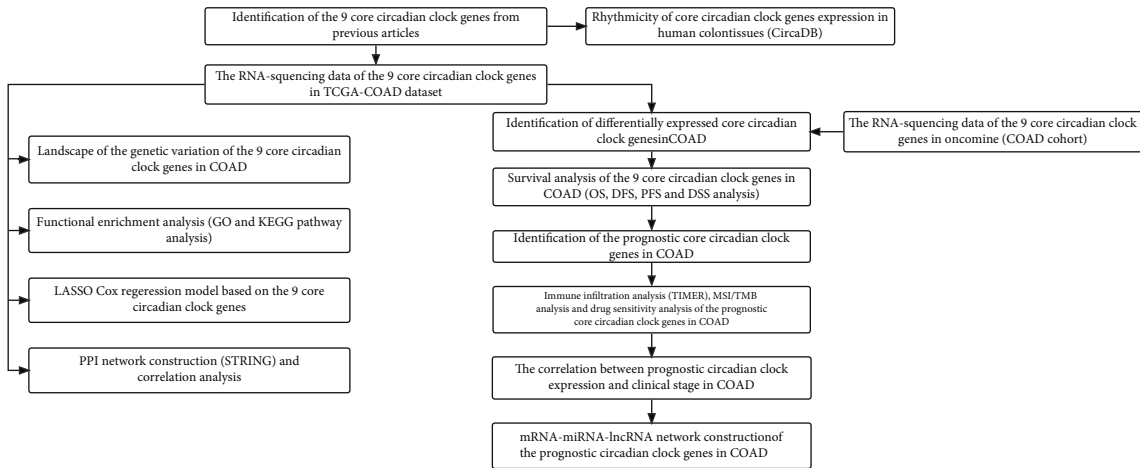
Identification of the 9 core circadian clock genes from previous articles

Rhythmicity of core circadian clock genes expression in human colontissues (CircaDB)

The RNA-squencing data of the 9 core circadian clock genes in TCGA-COAD dataset

Landscape of the genetic variation of the 9 core circadian clock genes in COAD

Functional enrichment analysis (GO and KEGG pathway analysis)

LASSO Cox regeression model based on the 9 core circadian clock genes

PPI network construction (STRING) and correlation analysis

Identification of differentially expressed core circadian clock genesinCOAD

The RNA-squencing data of the 9 core circadian clock genes in oncomine (COAD cohort)

Survival analysis of the 9 core circadian clock genes in COAD (OS, DFS, PFS and DSS analysis)

Identification of the prognostic core circadian clock genes in COAD

Immune infiltration analysis (TIMER), MSI/TMB analysis and drug sensitivity analysis of the prognostic core circadian clock genes in COAD

The correlation between prognostic circadian clock expression and clinical stage in COAD

mRNA-miRNA-lncRNA network constructionof the prognostic circadian clock genes in COAD